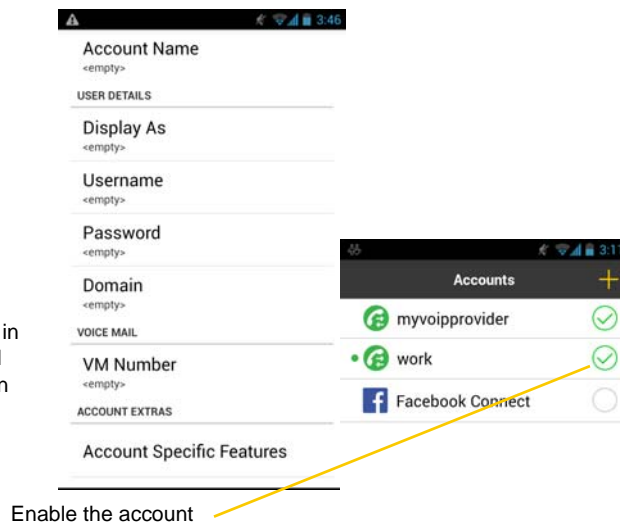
3:46

Account Name
<empty>

USER DETAILS

Display As
<empty>

Username
<empty>

Password
<empty>

Domain
<empty>

VOICE MAIL

VM Number
<empty>

ACCOUNT EXTRAS

Account Specific Features

in
l
n

3:1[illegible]

Accounts

myvoipprovider

work

Facebook Connect

Enable the account